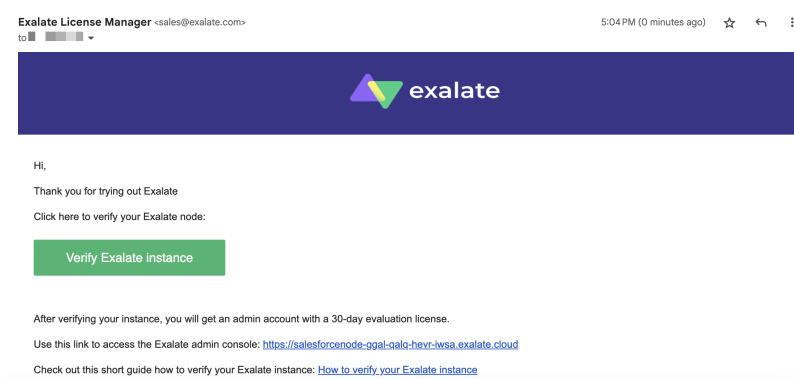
Exalate License Manager <sales@exalate.com>
to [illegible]

5:04 PM (0 minutes ago)

exalate

Hi,

Thank you for trying out Exalate

Click here to verify your Exalate node:

Verify Exalate instance

After verifying your instance, you will get an admin account with a 30-day evaluation license.

Use this link to access the Exalate admin console: https://salesforcenode-ggal-qalq-hevr-iwsa.exalate.cloud

Check out this short guide how to verify your Exalate instance: How to verify your Exalate instance